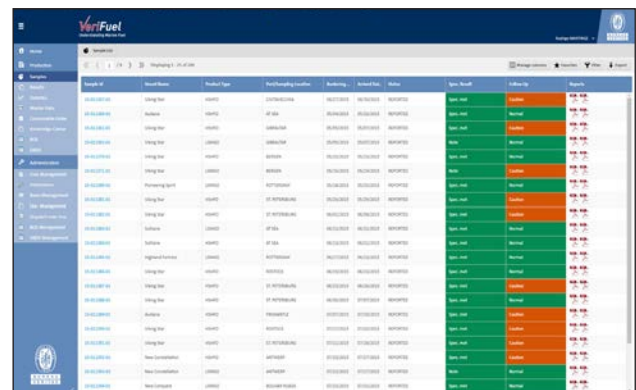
VeriFuel

Understanding Marine Fuel

Home

Production

Samples

Administration

Sample List

Displaying 1 - 25 of 184

Manage columns

Favorites

Filter

Export

| Sample Id | Vessel Name | Product Type | Port/Sampling Location | Bunkering ... | Arrival Dat... | Status | Spec. Result | Follow Up | Reports |
|---|---|---|---|---|---|---|---|---|---|
| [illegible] | Viking Star | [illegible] | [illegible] | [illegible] | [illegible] | REPORTED | Spec. met | Caution | |
| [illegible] | Aurlaine | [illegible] | AT SEA | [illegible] | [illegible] | REPORTED | Spec. met | Normal | |
| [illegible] | Viking Star | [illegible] | GIBRALTAR | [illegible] | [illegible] | REPORTED | Spec. met | Normal | |
| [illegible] | Viking Star | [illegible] | GIBRALTAR | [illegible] | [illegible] | REPORTED | Note | Normal | |
| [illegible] | Viking Star | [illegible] | BERGEN | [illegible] | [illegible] | REPORTED | Spec. met | Caution | |
| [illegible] | Viking Star | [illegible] | BERGEN | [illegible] | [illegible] | REPORTED | Note | Caution | |
| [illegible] | Pioneering Spirit | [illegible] | ROTTERDAM | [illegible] | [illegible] | REPORTED | Spec. met | Normal | |
| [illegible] | Viking Star | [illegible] | ST PETERSBURG | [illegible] | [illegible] | REPORTED | Spec. met | Caution | |
| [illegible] | Viking Star | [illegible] | ST PETERSBURG | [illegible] | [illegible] | REPORTED | Spec. met | Caution | |
| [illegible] | Sultana | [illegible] | AT SEA | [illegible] | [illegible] | REPORTED | Spec. met | Normal | |
| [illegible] | Sultana | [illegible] | AT SEA | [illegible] | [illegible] | REPORTED | Spec. met | Normal | |
| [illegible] | Highland Fortress | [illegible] | ROTTERDAM | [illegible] | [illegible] | REPORTED | Spec. met | Normal | |
| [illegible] | Viking Star | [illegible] | ROSTOCK | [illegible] | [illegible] | REPORTED | Spec. met | Normal | |
| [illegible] | Viking Star | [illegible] | ST PETERSBURG | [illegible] | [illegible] | REPORTED | Spec. met | Caution | |
| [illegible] | Viking Star | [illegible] | ST PETERSBURG | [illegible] | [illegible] | REPORTED | Spec. met | Normal | |
| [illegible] | Aurlaine | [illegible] | FREMANTLE | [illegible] | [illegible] | REPORTED | Spec. met | Caution | |
| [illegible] | Viking Star | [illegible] | ROSTOCK | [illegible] | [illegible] | REPORTED | Spec. met | Normal | |
| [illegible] | Viking Star | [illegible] | ST PETERSBURG | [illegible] | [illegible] | REPORTED | Spec. met | Normal | |
| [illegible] | New Constellation | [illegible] | ANTWERP | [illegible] | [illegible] | REPORTED | Spec. met | Caution | |
| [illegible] | New Constellation | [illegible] | ANTWERP | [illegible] | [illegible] | REPORTED | Spec. met | Normal | |
| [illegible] | New Compark | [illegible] | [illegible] | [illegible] | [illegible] | REPORTED | Note | Normal | |

BUREAU VERITAS